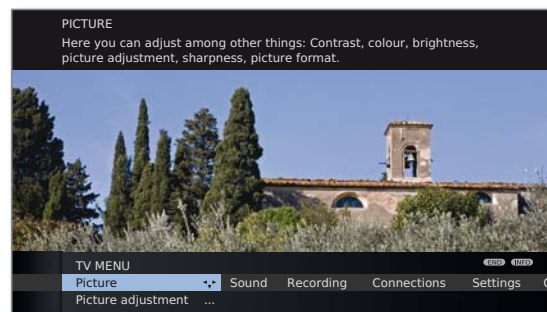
PICTURE
Here you can adjust among other things: Contrast, colour, brightness, picture adjustment, sharpness, picture format.

TV MENU
END INFO
Picture Sound Recording Connections Settings
Picture adjustment ...